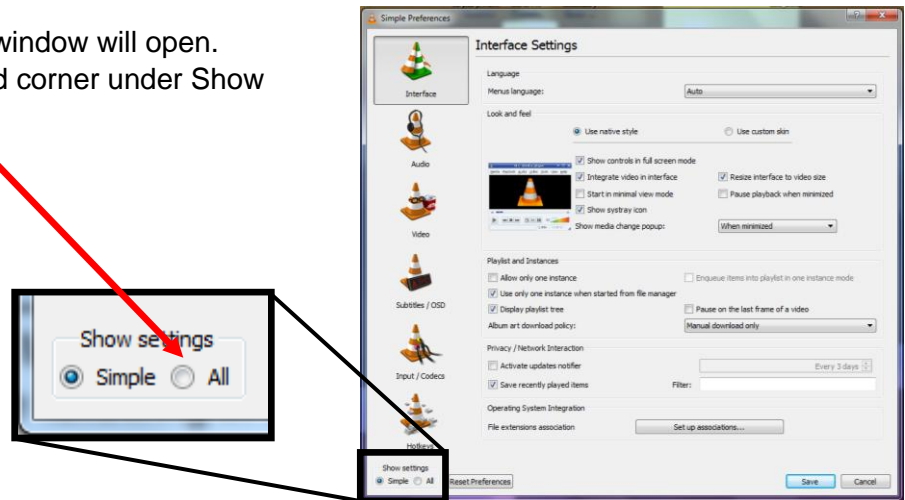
window will open.
d corner under Show

Show settings
Simple All

Simple Preferences

Interface Settings

Interface
Audio
Video
Subtitles / OSD
Input / Codecs
Hotkeys

Language
Menus language: Auto

Look and feel
Use native style
Use custom skin
Show controls in full screen mode
Integrate video in interface
Resize interface to video size
Start in minimal view mode
Pause playback when minimized
Show systray icon
Show media change popup: When minimized

Playlist and Instances
Allow only one instance
Enqueue items into playlist in one instance mode
Use only one instance when started from file manager
Display playlist tree
Pause on the last frame of a video
Album art download policy: Manual download only

Privacy / Network Interaction
Activate updates notifier
Every 3 days
Save recently played items
Filter:

Operating System Integration
File extensions association
Set up associations...

Show settings
Simple All
Reset Preferences
Save
Cancel